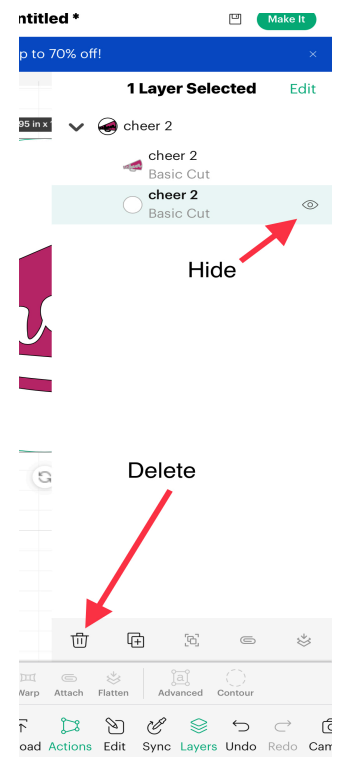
ntitled *

Make It

p to 70% off!

×

1 Layer Selected

Edit

95 in x

cheer 2

cheer 2

Basic Cut

cheer 2

Basic Cut

Hide

Delete

Warp

Attach

Flatten

Advanced

Contour

oad

Actions

Edit

Sync

Layers

Undo

Redo

Cam